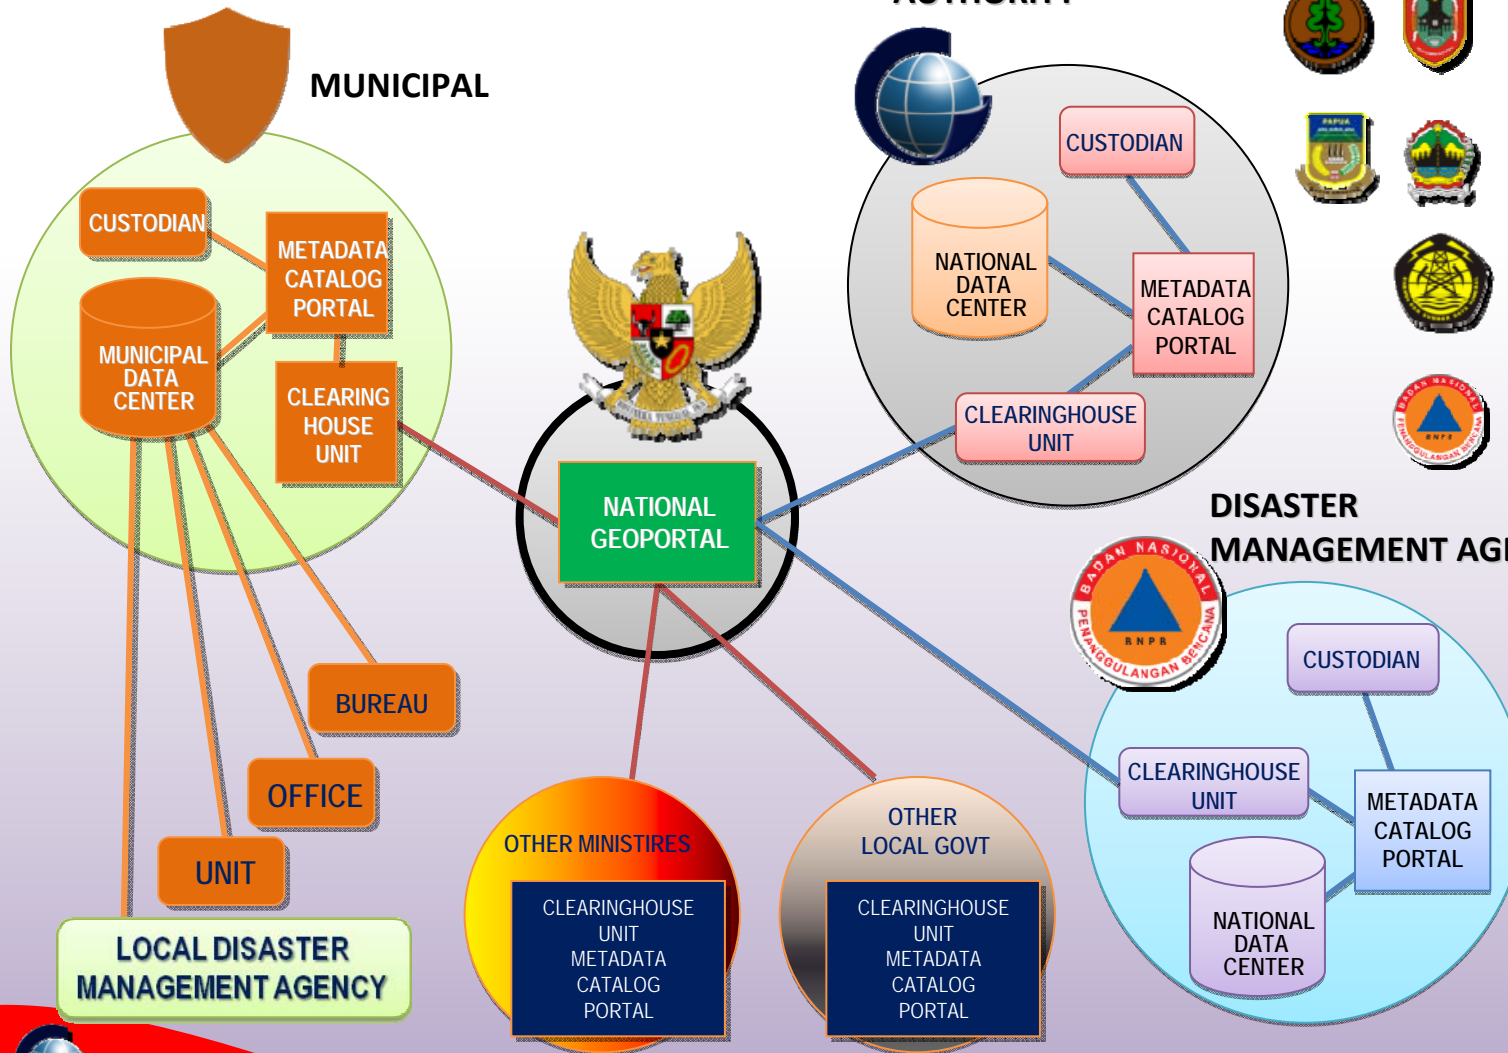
MUNICIPAL

CUSTODIAN

METADATA CATALOG PORTAL

MUNICIPAL DATA CENTER

CLEARING HOUSE UNIT

BUREAU

OFFICE

UNIT

LOCAL DISASTER MANAGEMENT AGENCY

NATIONAL GEOPORTAL

OTHER MINISTIRES

CLEARINGHOUSE UNIT METADATA CATALOG PORTAL

OTHER LOCAL GOVT

CLEARINGHOUSE UNIT METADATA CATALOG PORTAL

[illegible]

CUSTODIAN

NATIONAL DATA CENTER

METADATA CATALOG PORTAL

CLEARINGHOUSE UNIT

DISASTER MANAGEMENT AG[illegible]

BADAN NASIONAL PENANGGULANGAN BENCANA BNPB

CUSTODIAN

CLEARINGHOUSE UNIT

METADATA CATALOG PORTAL

NATIONAL DATA CENTER